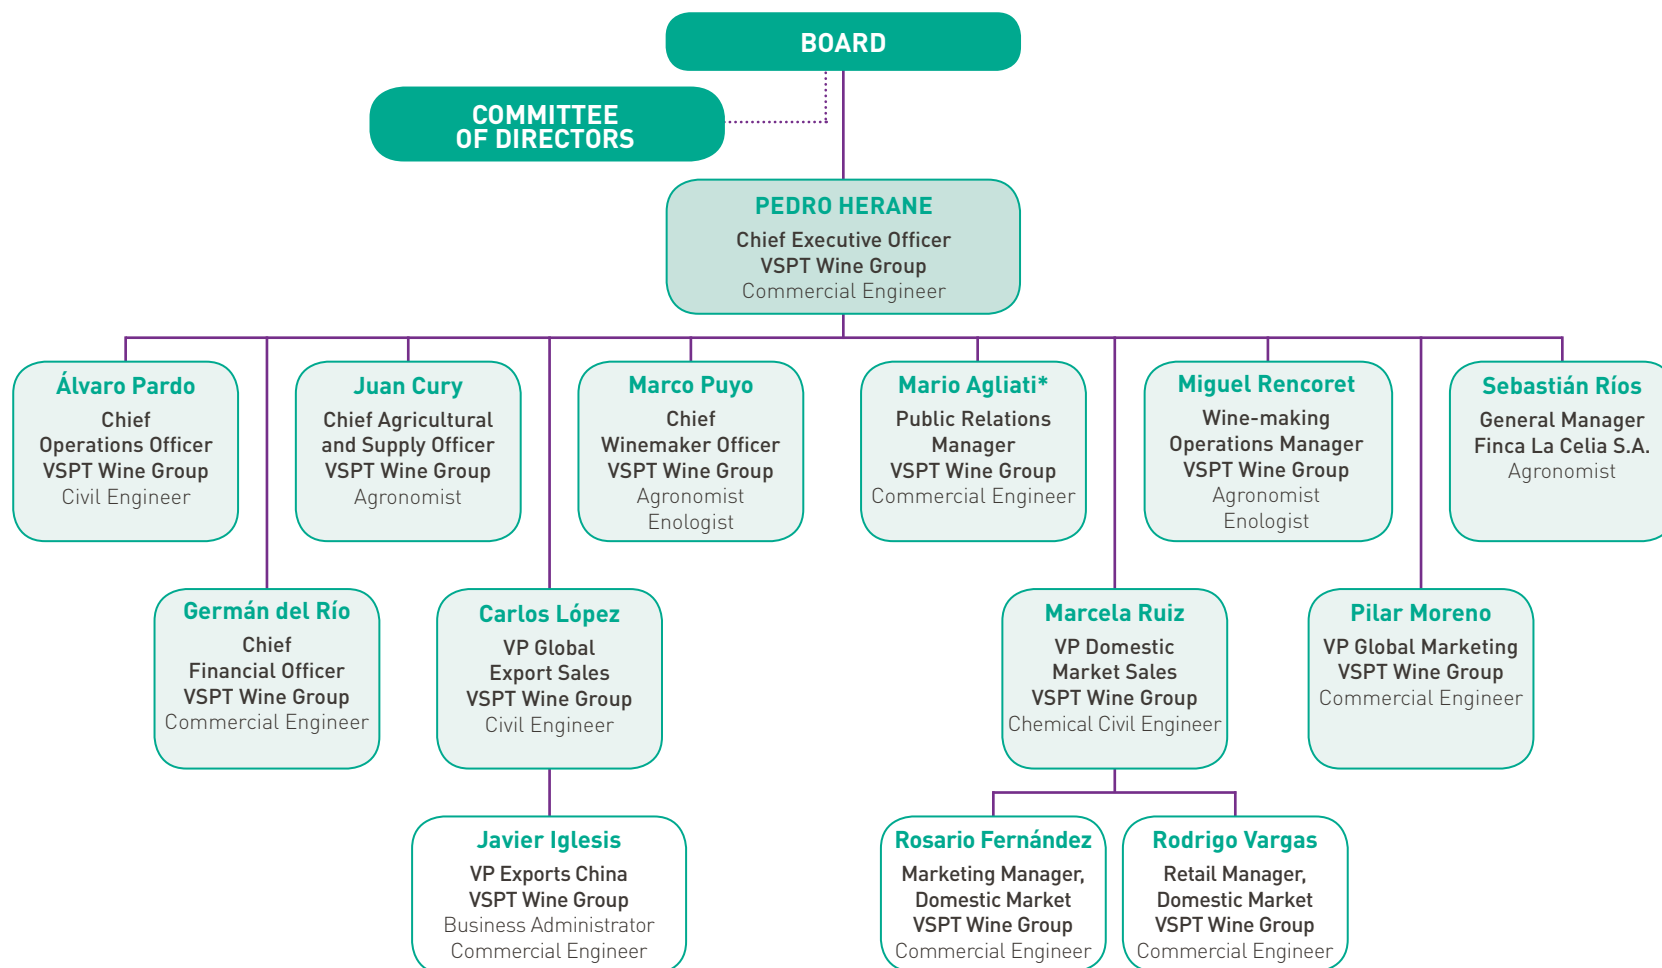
BOARD

COMMITTEE OF DIRECTORS

PEDRO HERANE
Chief Executive Officer
VSPT Wine Group
Commercial Engineer

Álvaro Pardo
Chief Operations Officer
VSPT Wine Group
Civil Engineer

Juan Cury
Chief Agricultural and Supply Officer
VSPT Wine Group
Agronomist

Marco Puyo
Chief Winemaker Officer
VSPT Wine Group
Agronomist
Enologist

Mario Agliati*
Public Relations Manager
VSPT Wine Group
Commercial Engineer

Miguel Rencoret
Wine-making Operations Manager
VSPT Wine Group
Agronomist
Enologist

Sebastián Ríos
General Manager
Finca La Celia S.A.
Agronomist

Germán del Río
Chief Financial Officer
VSPT Wine Group
Commercial Engineer

Carlos López
VP Global Export Sales
VSPT Wine Group
Civil Engineer

Marcela Ruiz
VP Domestic Market Sales
VSPT Wine Group
Chemical Civil Engineer

Pilar Moreno
VP Global Marketing
VSPT Wine Group
Commercial Engineer

Javier Iglesis
VP Exports China
VSPT Wine Group
Business Administrator
Commercial Engineer

Rosario Fernández
Marketing Manager, Domestic Market
VSPT Wine Group
Commercial Engineer

Rodrigo Vargas
Retail Manager, Domestic Market
VSPT Wine Group
Commercial Engineer